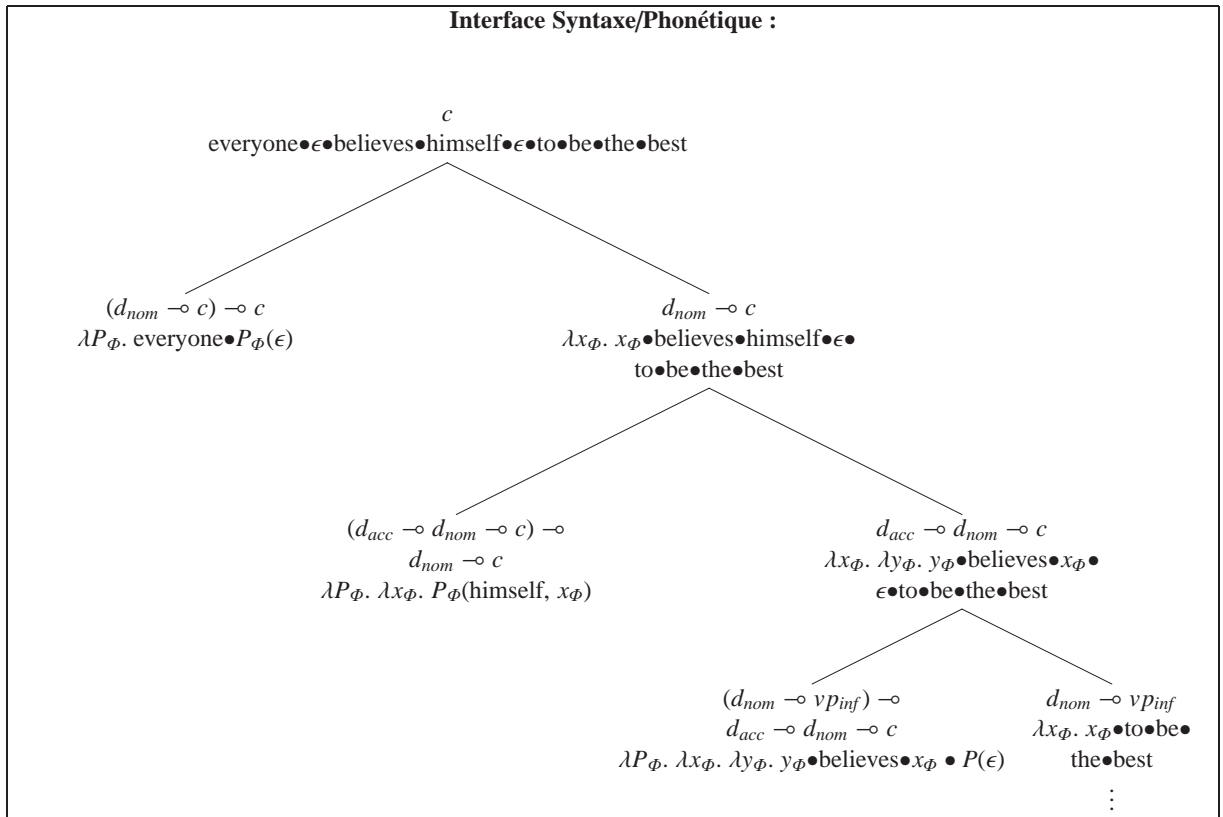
**Interface Syntaxe/Phonétique :**

$c$
everyone$\bullet\epsilon\bullet$believes$\bullet$himself$\bullet\epsilon\bullet$to$\bullet$be$\bullet$the$\bullet$best

$(d_{nom} \multimap c) \multimap c$
$\lambda P_{\Phi}$. everyone$\bullet P_{\Phi}(\epsilon)$

$d_{nom} \multimap c$
$\lambda x_{\Phi}$. $x_{\Phi}\bullet$believes$\bullet$himself$\bullet\epsilon\bullet$ to$\bullet$be$\bullet$the$\bullet$best

$(d_{acc} \multimap d_{nom} \multimap c) \multimap$
$d_{nom} \multimap c$
$\lambda P_{\Phi}$. $\lambda x_{\Phi}$. $P_{\Phi}$(himself, $x_{\Phi}$)

$d_{acc} \multimap d_{nom} \multimap c$
$\lambda x_{\Phi}$. $\lambda y_{\Phi}$. $y_{\Phi}\bullet$believes$\bullet x_{\Phi}\bullet$ $\epsilon\bullet$to$\bullet$be$\bullet$the$\bullet$best

$(d_{nom} \multimap vp_{inf}) \multimap$
$d_{acc} \multimap d_{nom} \multimap c$
$\lambda P_{\Phi}$. $\lambda x_{\Phi}$. $\lambda y_{\Phi}$. $y_{\Phi}\bullet$believes$\bullet x_{\Phi} \bullet P(\epsilon)$

$d_{nom} \multimap vp_{inf}$
$\lambda x_{\Phi}$. $x_{\Phi}\bullet$to$\bullet$be$\bullet$ the$\bullet$best
$\vdots$